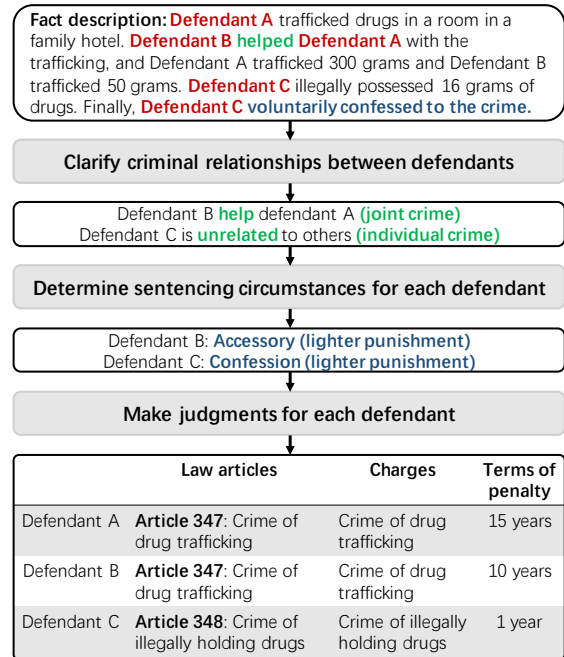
**Fact description:** Defendant A trafficked drugs in a room in a family hotel. Defendant B helped Defendant A with the trafficking, and Defendant A trafficked 300 grams and Defendant B trafficked 50 grams. Defendant C illegally possessed 16 grams of drugs. Finally, Defendant C voluntarily confessed to the crime.

**Clarify criminal relationships between defendants**

Defendant B help defendant A (joint crime)
Defendant C is unrelated to others (individual crime)

**Determine sentencing circumstances for each defendant**

Defendant B: Accessory (lighter punishment)
Defendant C: Confession (lighter punishment)

**Make judgments for each defendant**

| | Law articles | Charges | Terms of penalty |
|---|---|---|---|
| Defendant A | **Article 347**: Crime of drug trafficking | Crime of drug trafficking | 15 years |
| Defendant B | **Article 347**: Crime of drug trafficking | Crime of drug trafficking | 10 years |
| Defendant C | **Article 348**: Crime of illegally holding drugs | Crime of illegally holding drugs | 1 year |